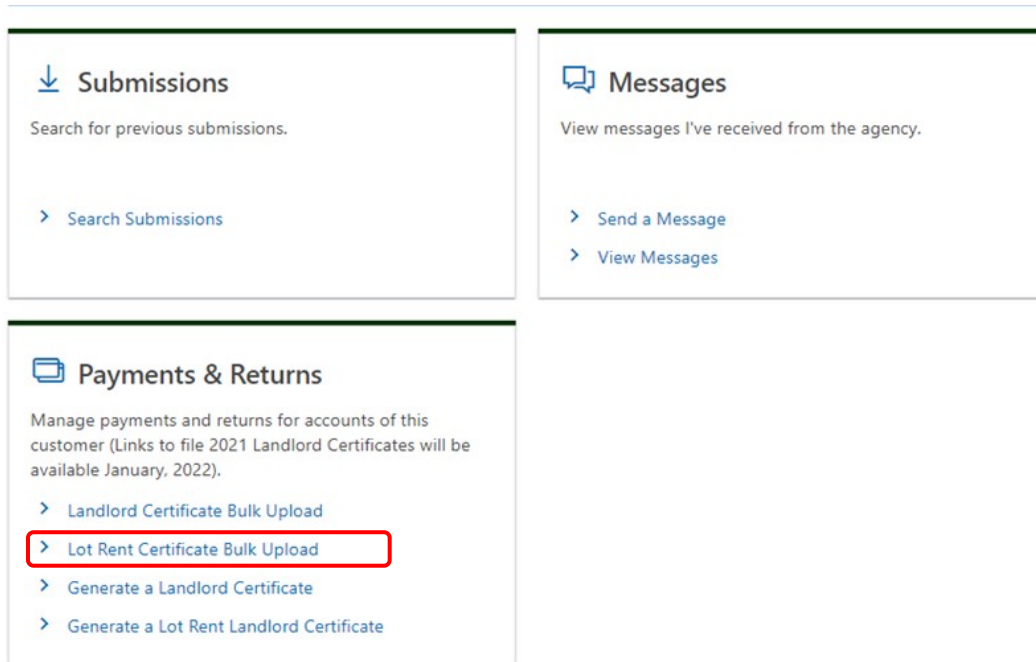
Submissions

Search for previous submissions.

Search Submissions

Messages

View messages I've received from the agency.

Send a Message

View Messages

Payments & Returns

Manage payments and returns for accounts of this customer (Links to file 2021 Landlord Certificates will be available January, 2022).

Landlord Certificate Bulk Upload

Lot Rent Certificate Bulk Upload

Generate a Landlord Certificate

Generate a Lot Rent Landlord Certificate